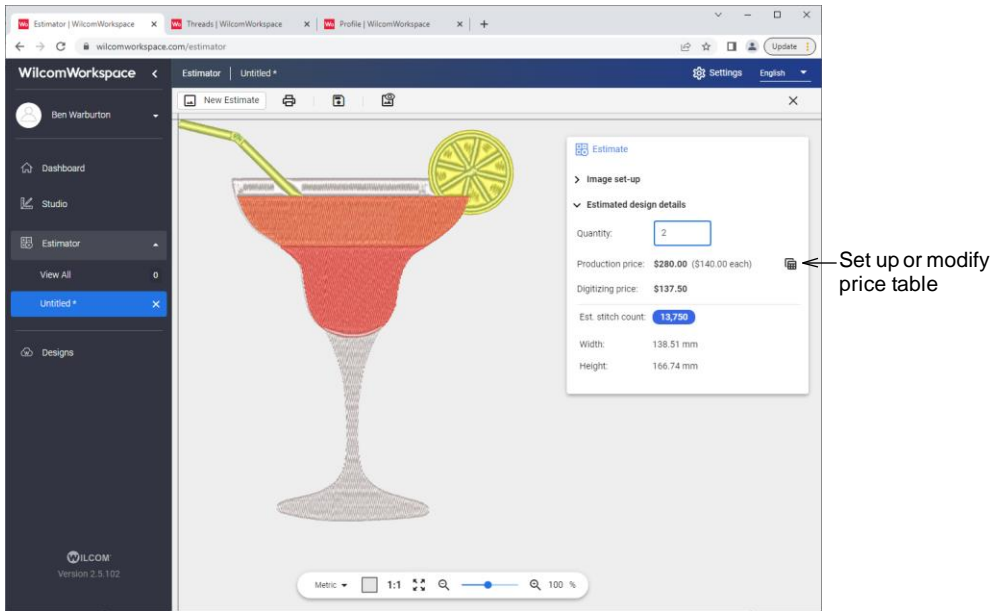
Estimator | WilcomWorkspace × Threads | WilcomWorkspace × Profile | WilcomWorkspace × +

wilcomworkspace.com/estimator

Update

WilcomWorkspace

Estimator | Untitled *

Settings English

Ben Warburton

Dashboard

Studio

Estimator

View All 0

Untitled *

Designs

New Estimate

Estimate

> Image set-up

Estimated design details

Quantity: 2

Production price: $280.00 ($140.00 each)

Digitizing price: $137.50

Est. stitch count: 13,750

Width: 138.51 mm

Height: 166.74 mm

Set up or modify price table

WILCOM
Version 2.5.102

Metric 1:1 100 %